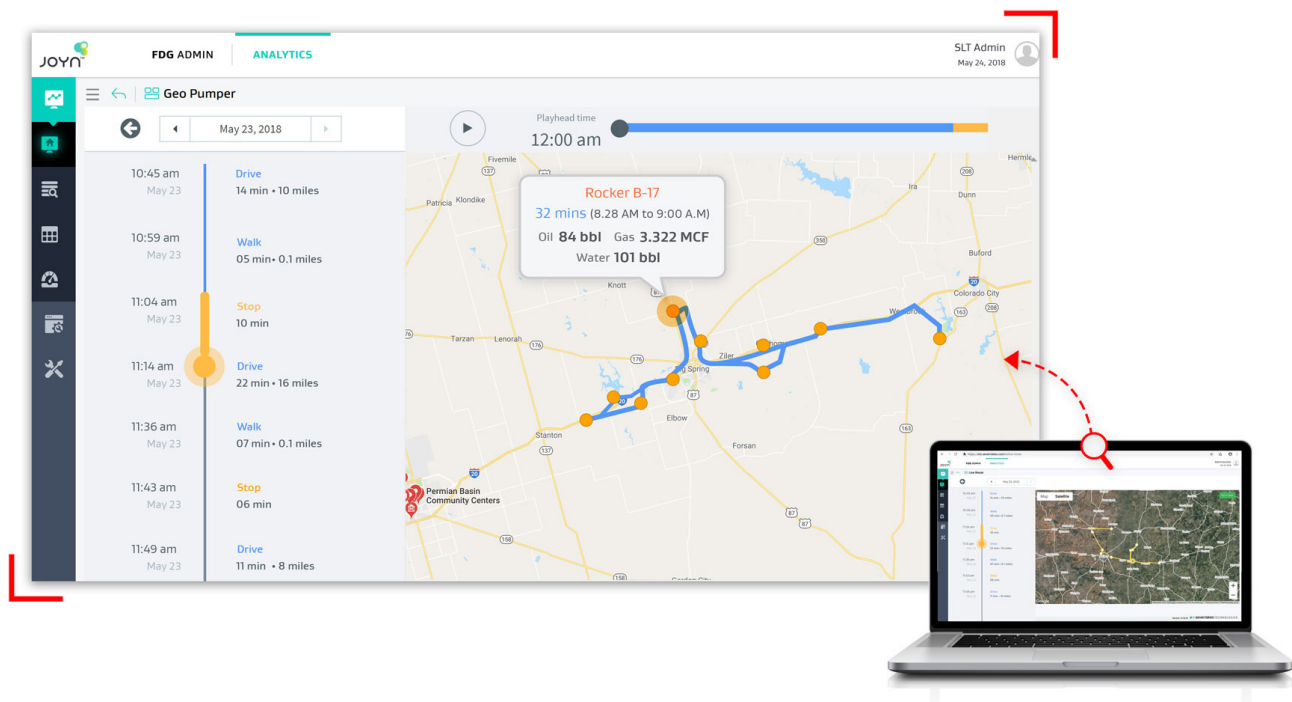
JOYN

FDG ADMIN

ANALYTICS

SLT Admin
May 24, 2018

Geo Pumper

May 23, 2018

Playhead time
12:00 am

10:45 am
May 23
Drive
14 min • 10 miles

10:59 am
May 23
Walk
05 min • 0.1 miles

11:04 am
May 23
Stop
10 min

11:14 am
May 23
Drive
22 min • 16 miles

11:36 am
May 23
Walk
07 min • 0.1 miles

11:43 am
May 23
Stop
06 min

11:49 am
May 23
Drive
11 min • 8 miles

Rocker B-17
32 mins (8.28 AM to 9:00 A.M)
Oil 84 bbl Gas 3.322 MCF
Water 101 bbl

Fivemile
Patricia
Klondike
Knott
Tarzan
Lenorah
Ziler
Big Spring
Elbow
Forsan
Stanton
Permian Basin Community Centers
Ira
Dunn
Buford
Colorado City
Westbrook
Hermleigh
Garden City
137
176
350
208
20
87
163
158

Map
Satellite